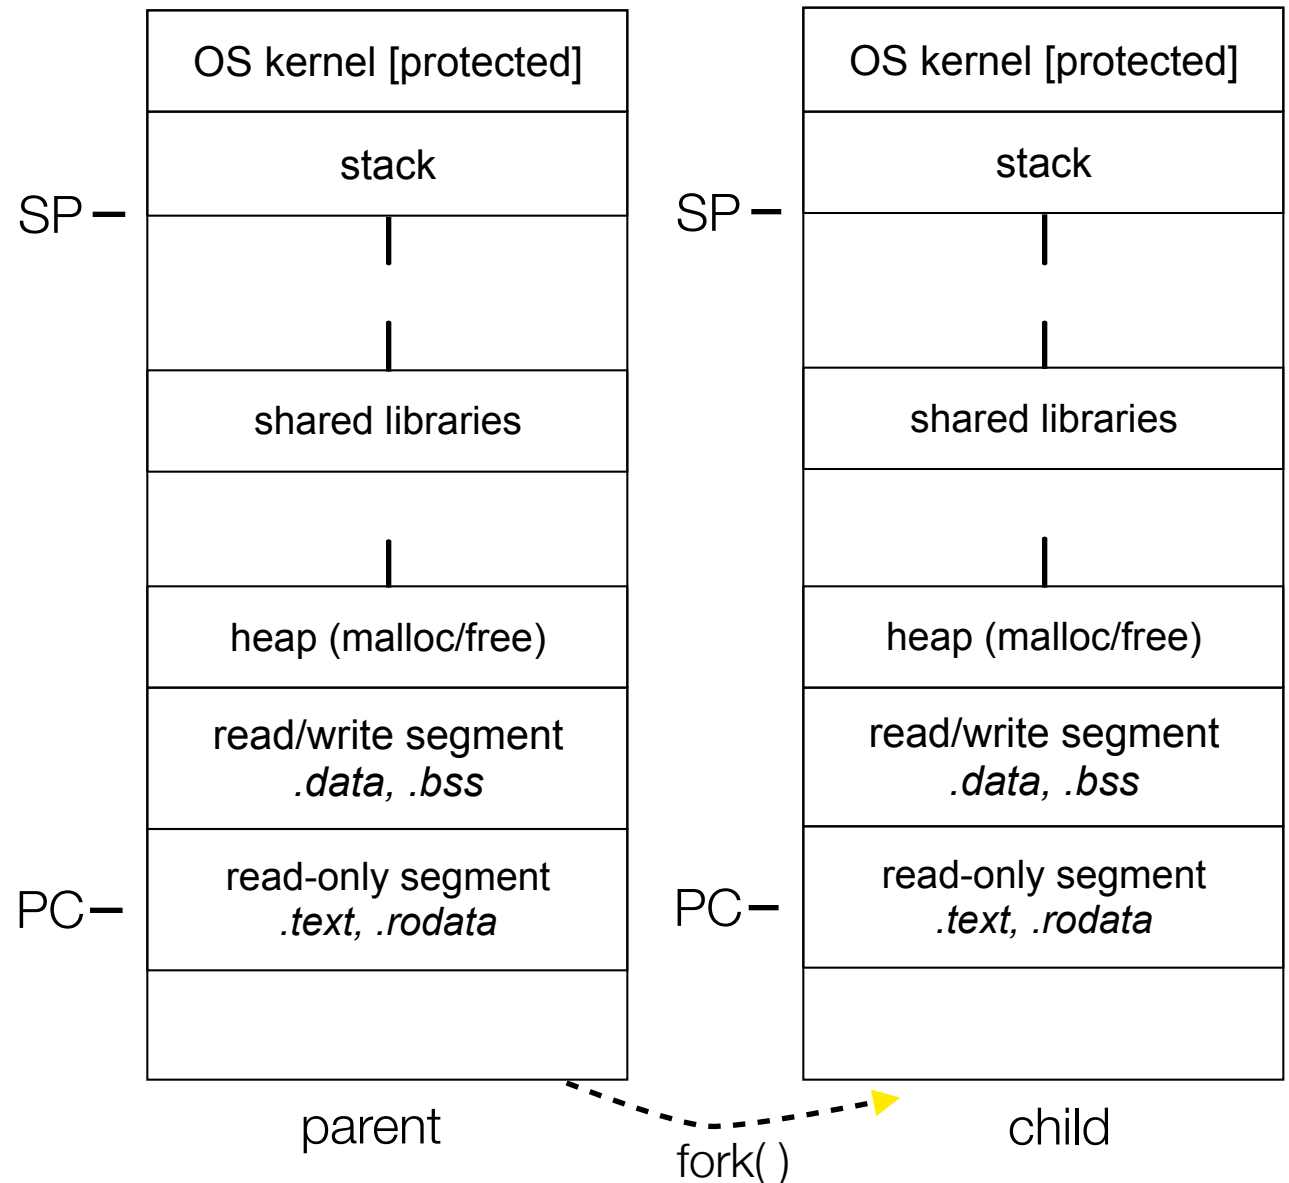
OS kernel [protected]

stack

SP

shared libraries

heap (malloc/free)

read/write segment
.data, .bss

read-only segment
.text, .rodata

PC

parent

OS kernel [protected]

stack

SP

shared libraries

heap (malloc/free)

read/write segment
.data, .bss

read-only segment
.text, .rodata

PC

child

fork( )